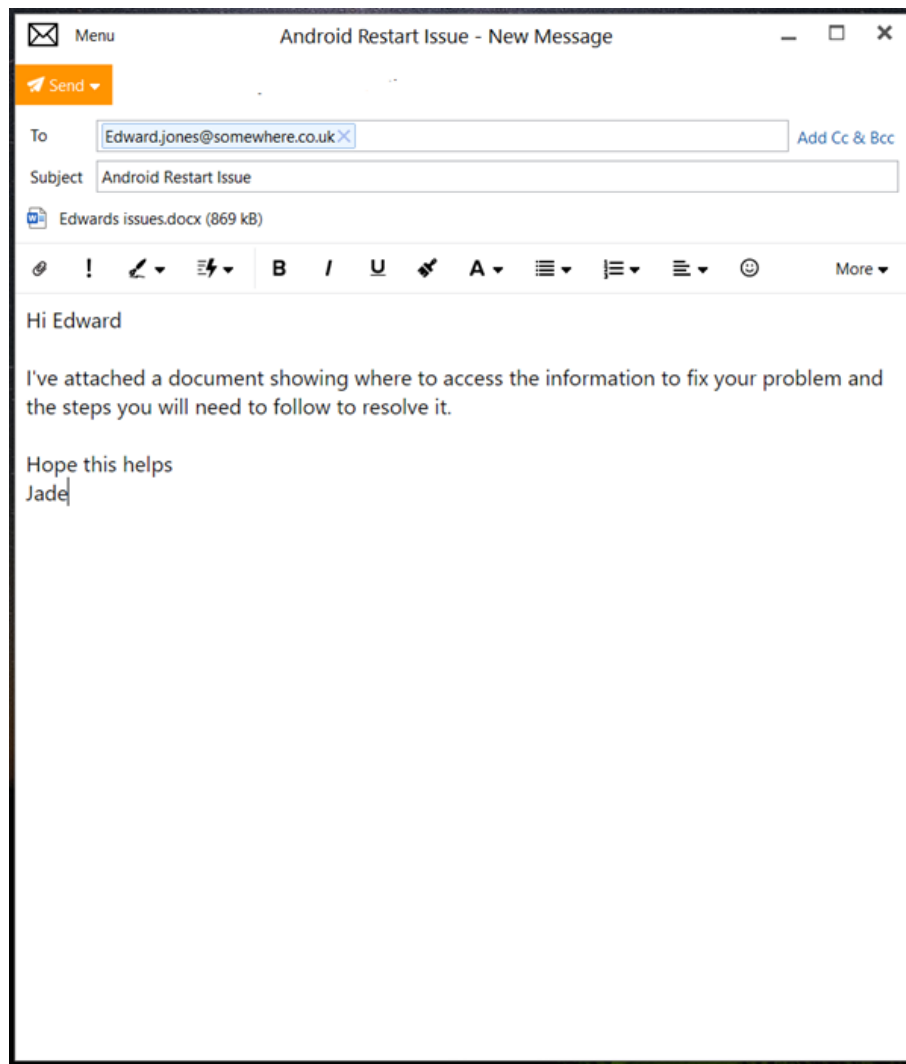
Menu
Android Restart Issue - New Message

Send

To Edward.jones@somewhere.co.uk
Add Cc & Bcc
Subject Android Restart Issue

Edwards issues.docx (869 kB)

B I U A More

Hi Edward

I've attached a document showing where to access the information to fix your problem and the steps you will need to follow to resolve it.

Hope this helps
Jade